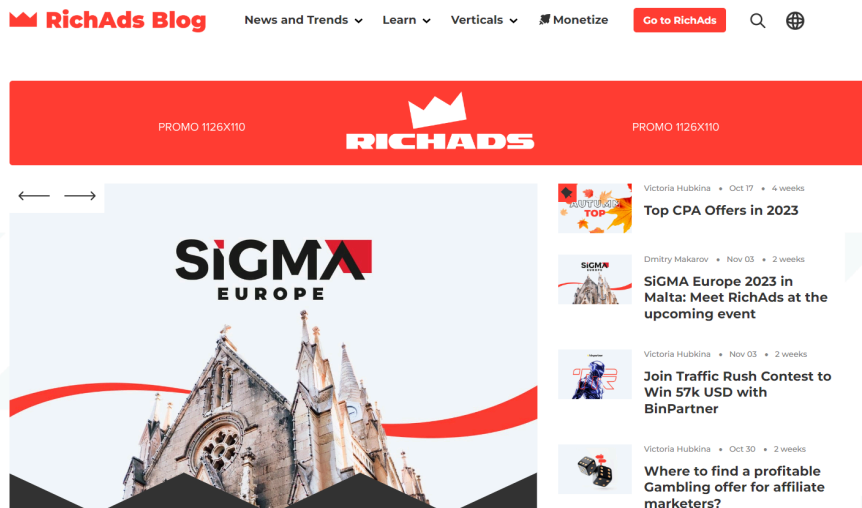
RichAds Blog
News and Trends Learn Verticals Monetize Go to RichAds

PROMO 1126X110 RICHADS PROMO 1126X110

SiGMA
EUROPE

AUTUMN TOP

Victoria Hubkina • Oct 17 • 4 weeks
Top CPA Offers in 2023

SiGMA EUROPE

Dmitry Makarov • Nov 03 • 2 weeks
SiGMA Europe 2023 in Malta: Meet RichAds at the upcoming event

Victoria Hubkina • Nov 03 • 2 weeks
Join Traffic Rush Contest to Win 57k USD with BinPartner

Victoria Hubkina • Oct 30 • 2 weeks
Where to find a profitable Gambling offer for affiliate marketers?